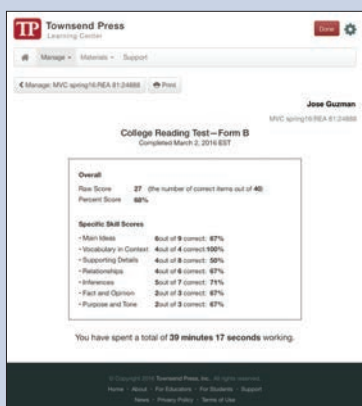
TP Townsend Press
Learning Center

Done

Manage ▾ Materials ▾ Support

< Manage: MVC spring16/REA 81:24888 Print

Jose Guzman

MVC spring16/REA 81:24888

College Reading Test – Form B
Completed March 2, 2016 EST

Overall

Raw Score 27 (the number of correct items out of 40)
Percent Score 68%

Specific Skill Scores

• Main Ideas 6 out of 9 correct: 67%
• Vocabulary in Context 4 out of 4 correct: 100%
• Supporting Details 4 out of 8 correct: 50%
• Relationships 4 out of 6 correct: 67%
• Inferences 5 out of 7 correct: 71%
• Fact and Opinion 2 out of 3 correct: 67%
• Purpose and Tone 2 out of 3 correct: 67%

You have spent a total of 39 minutes 17 seconds working.

© Copyright 2016 Townsend Press, Inc. All rights reserved.
Home · About · For Educators · For Students · Support
News · Privacy Policy · Terms of Use